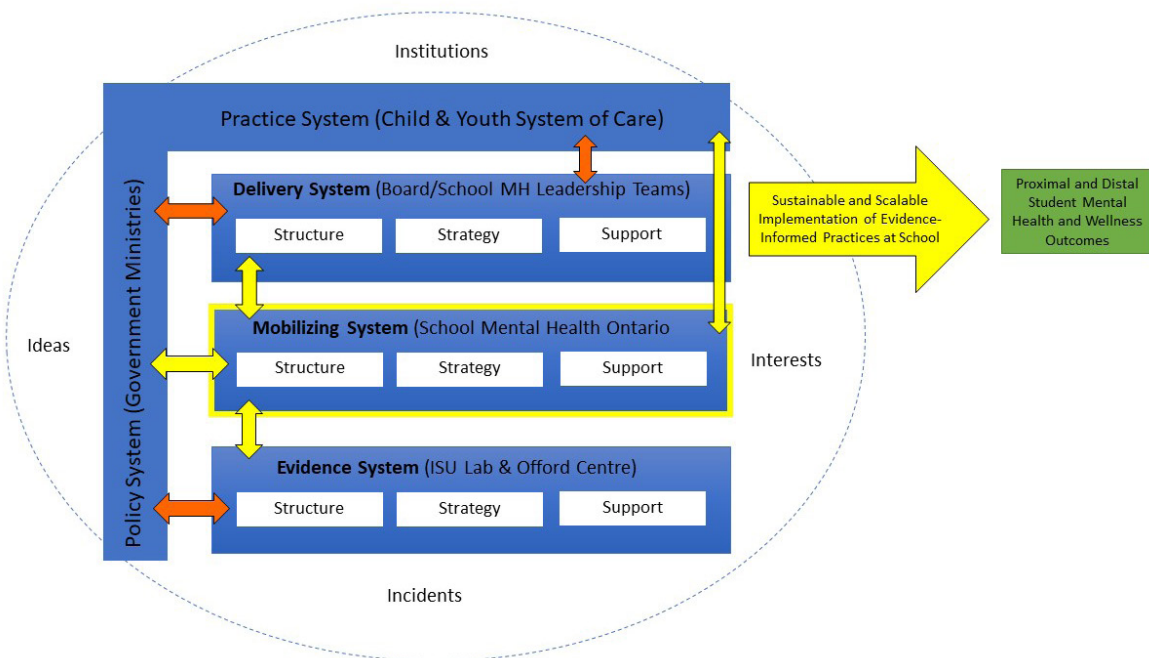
Institutions

Practice System (Child & Youth System of Care)

Policy System (Government Ministries)

Delivery System (Board/School MH Leadership Teams)

Structure

Strategy

Support

Mobilizing System (School Mental Health Ontario

Structure

Strategy

Support

Evidence System (ISU Lab & Offord Centre)

Structure

Strategy

Support

Ideas

Interests

Incidents

Sustainable and Scalable Implementation of Evidence-Informed Practices at School

Proximal and Distal Student Mental Health and Wellness Outcomes